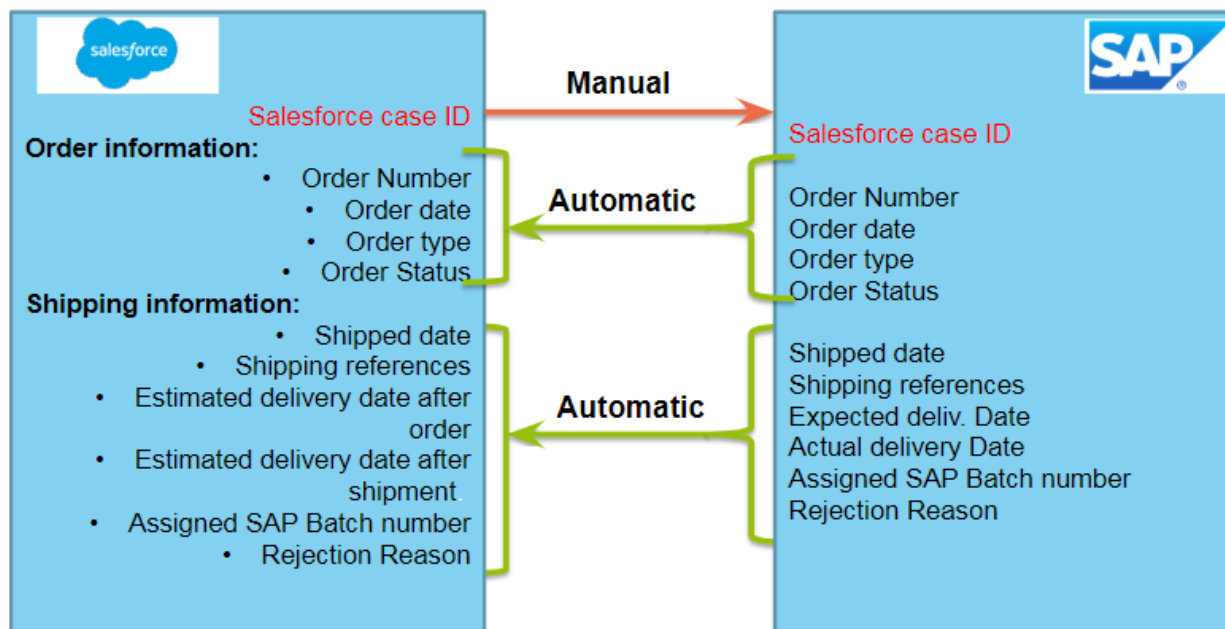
salesforce

Salesforce case ID

Order information:
- Order Number
- Order date
- Order type
- Order Status

Shipping information:
- Shipped date
- Shipping references
- Estimated delivery date after order
- Estimated delivery date after shipment
- Assigned SAP Batch number
- Rejection Reason

Manual

Automatic

Automatic

SAP

Salesforce case ID

Order Number
Order date
Order type
Order Status

Shipped date
Shipping references
Expected deliv. Date
Actual delivery Date
Assigned SAP Batch number
Rejection Reason